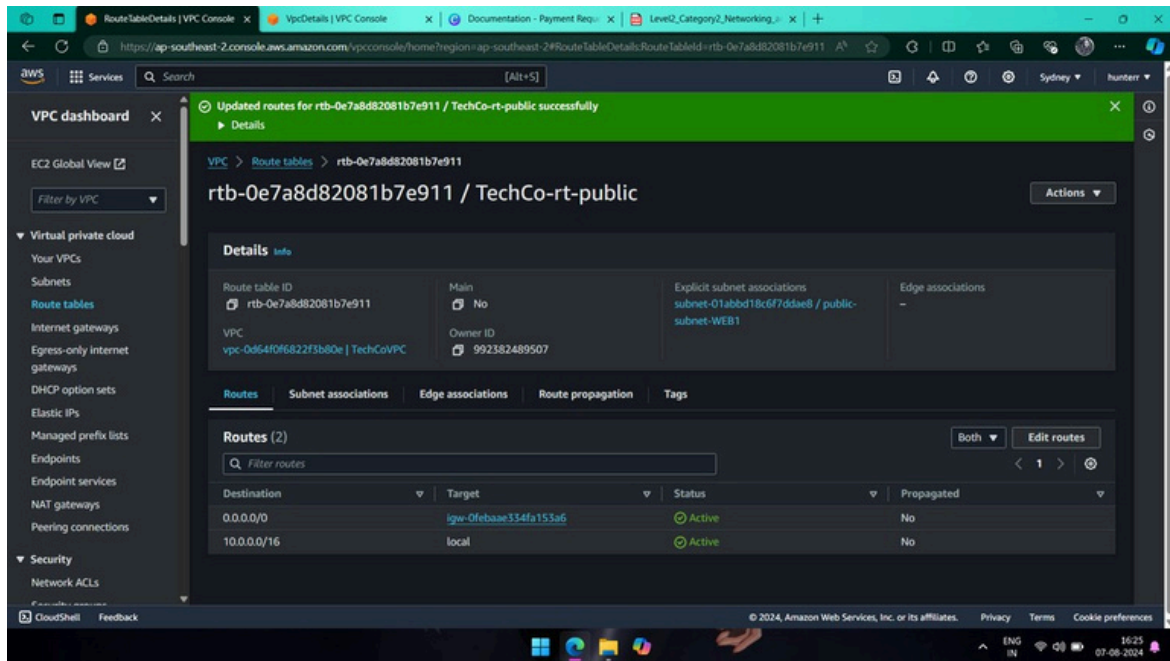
RouteTableDetails | VPC Console × | VpcDetails | VPC Console × | Documentation - Payment Requ × | Level2_Category2_Networking × | +

https://ap-southeast-2.console.aws.amazon.com/vpcconsole/home?region=ap-southeast-2#RouteTableDetails:RouteTableId=rtb-0e7a8d82081b7e911

aws Services Search [Alt+S] Sydney ▾ hunterr ▾

VPC dashboard ×

EC2 Global View

Filter by VPC

▼ Virtual private cloud
Your VPCs
Subnets
Route tables
Internet gateways
Egress-only internet gateways
DHCP option sets
Elastic IPs
Managed prefix lists
Endpoints
Endpoint services
NAT gateways
Peering connections

▼ Security
Network ACLs

Updated routes for rtb-0e7a8d82081b7e911 / TechCo-rt-public successfully
▶ Details

VPC > Route tables > rtb-0e7a8d82081b7e911

rtb-0e7a8d82081b7e911 / TechCo-rt-public

Actions ▼

Details Info

Route table ID
rtb-0e7a8d82081b7e911

Main
No

Explicit subnet associations
subnet-01abbd18c6f7ddae8 / public-subnet-WEB1

Edge associations
–

VPC
vpc-0d64f0f6822f3b80e | TechCoVPC

Owner ID
992382489507

Routes Subnet associations Edge associations Route propagation Tags

Routes (2)

Both ▼ Edit routes

Filter routes

< 1 >

| Destination | Target | Status | Propagated |
|---|---|---|---|
| 0.0.0.0/0 | igw-0febaae334fa153a6 | Active | No |
| 10.0.0.0/16 | local | Active | No |

CloudShell Feedback

© 2024, Amazon Web Services, Inc. or its affiliates. Privacy Terms Cookie preferences

ENG IN 16:25 07-08-2024